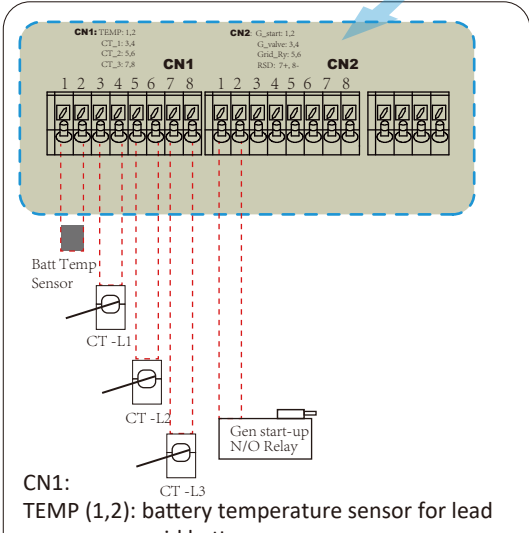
CN1: TEMP: 1,2
CT_1: 3,4
CT_2: 5,6
CT_3: 7,8

CN2: G_start: 1,2
G_valve: 3,4
Grid_Ry: 5,6
RSD: 7+, 8-

CN1

CN2

1 2 3 4 5 6 7 8

1 2 3 4 5 6 7 8

Batt Temp Sensor

CT -L1

CT -L2

CT -L3

Gen start-up N/O Relay

CN1:
TEMP (1,2): battery temperature sensor for lead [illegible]